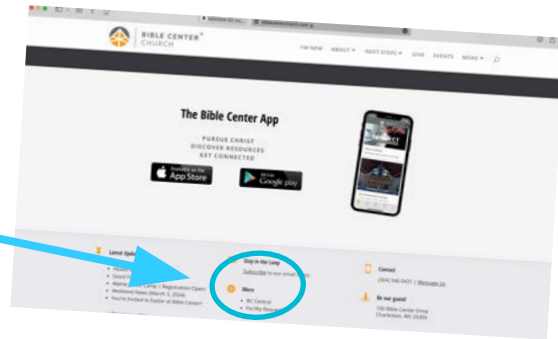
BIBLE CENTER® CHURCH

I'M NEW   ABOUT ▾   NEXT STEPS ▾   GIVE   EVENTS   MORE ▾

The Bible Center App

PURSUE CHRIST
DISCOVER RESOURCES
GET CONNECTED

Available on the App Store

GET IT ON Google play

Latest Upd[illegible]

Stay in the Loop
Subscribe to our email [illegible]

More
• BC Central
• Facility Req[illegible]

Contact
(304) 346-0431 | Message Us

Be our guest!
100 Bible Center Drive
Charleston, WV 25309